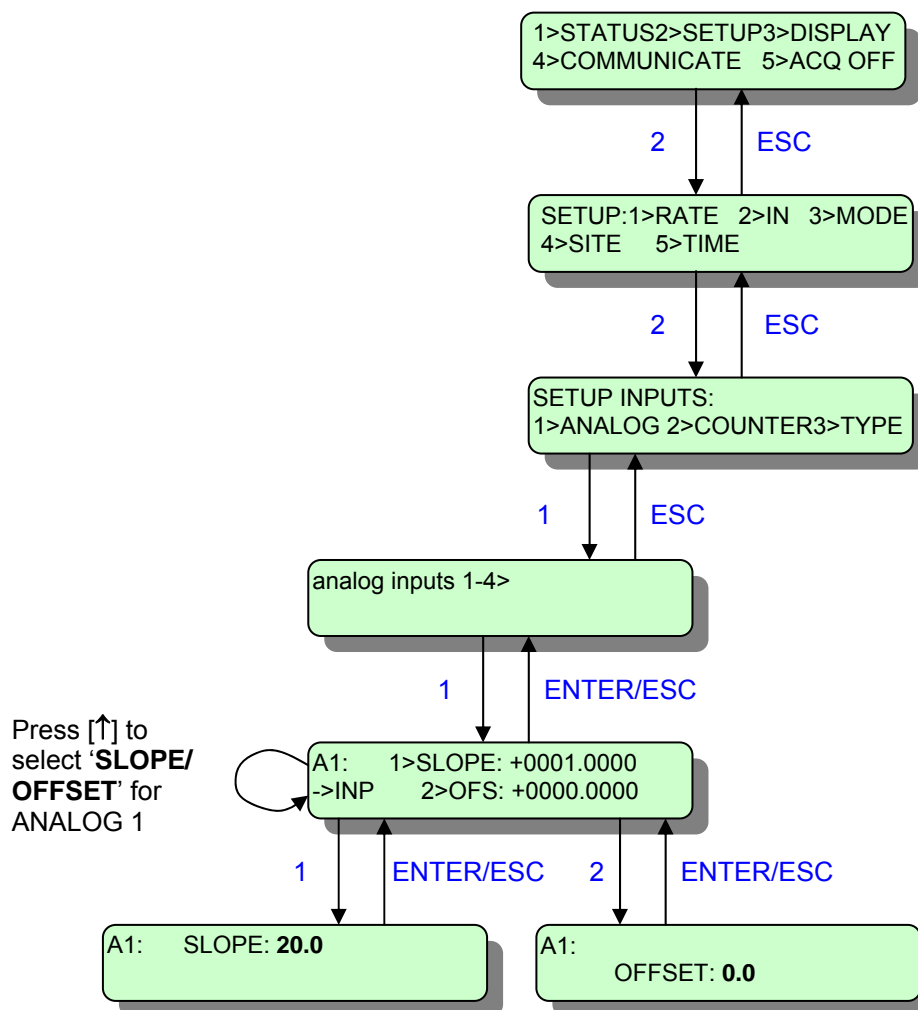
1>STATUS2>SETUP3>DISPLAY
4>COMMUNICATE 5>ACQ OFF

2

ESC

SETUP:1>RATE 2>IN 3>MODE
4>SITE 5>TIME

2

ESC

SETUP INPUTS:
1>ANALOG 2>COUNTER3>TYPE

1

ESC

analog inputs 1-4>

1

ENTER/ESC

Press [↑] to select '**SLOPE/ OFFSET**' for ANALOG 1

A1: 1>SLOPE: +0001.0000
->INP 2>OFS: +0000.0000

1

ENTER/ESC

2

ENTER/ESC

A1: SLOPE: **20.0**

A1:
OFFSET: **0.0**